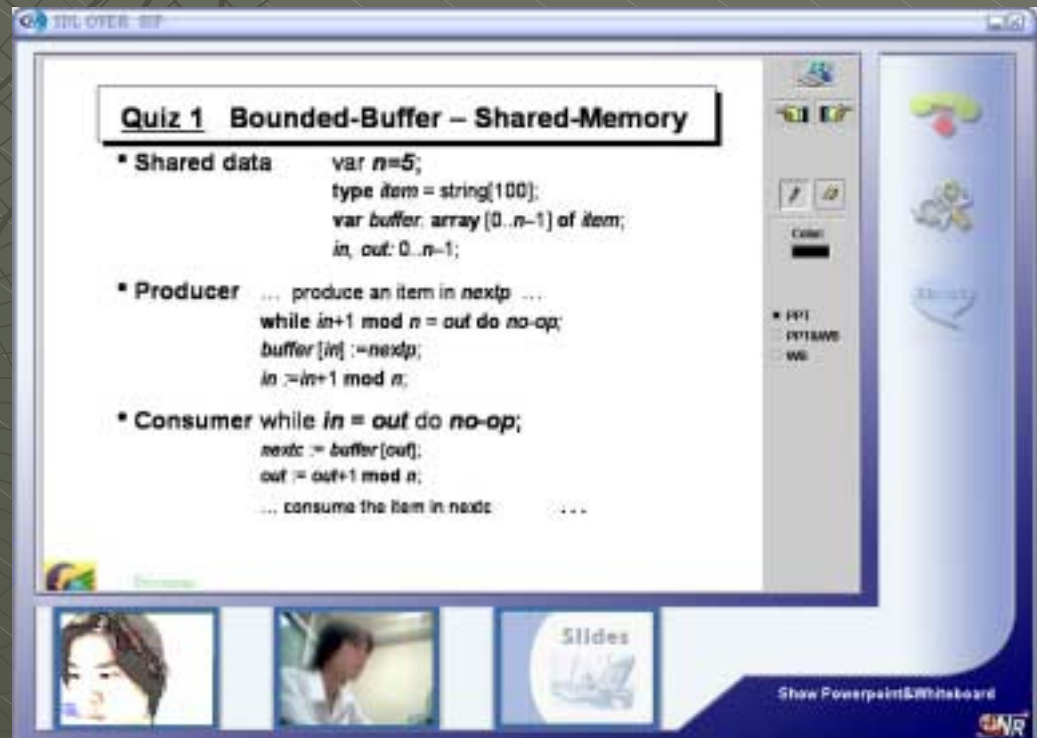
IPL OVER IP

Quiz 1 Bounded-Buffer – Shared-Memory

• Shared data var *n=5*;
type *item* = string[100];
var *buffer*: array [0..*n*–1] of *item*;
*in*, *out*: 0..*n*–1;

• Producer … produce an item in *nextp* …
while *in*+1 mod *n* = *out* do *no-op*;
*buffer* [*in*] :=*nextp*;
*in* :=*in*+1 mod *n*;

• Consumer while *in* = *out* do *no-op*;
*nextc* := *buffer* [*out*];
*out* := *out*+1 mod *n*;
… consume the item in nextc …

Color:

PPT
PPT&WB
WB

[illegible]

Slides

Show Powerpoint&Whiteboard

NR